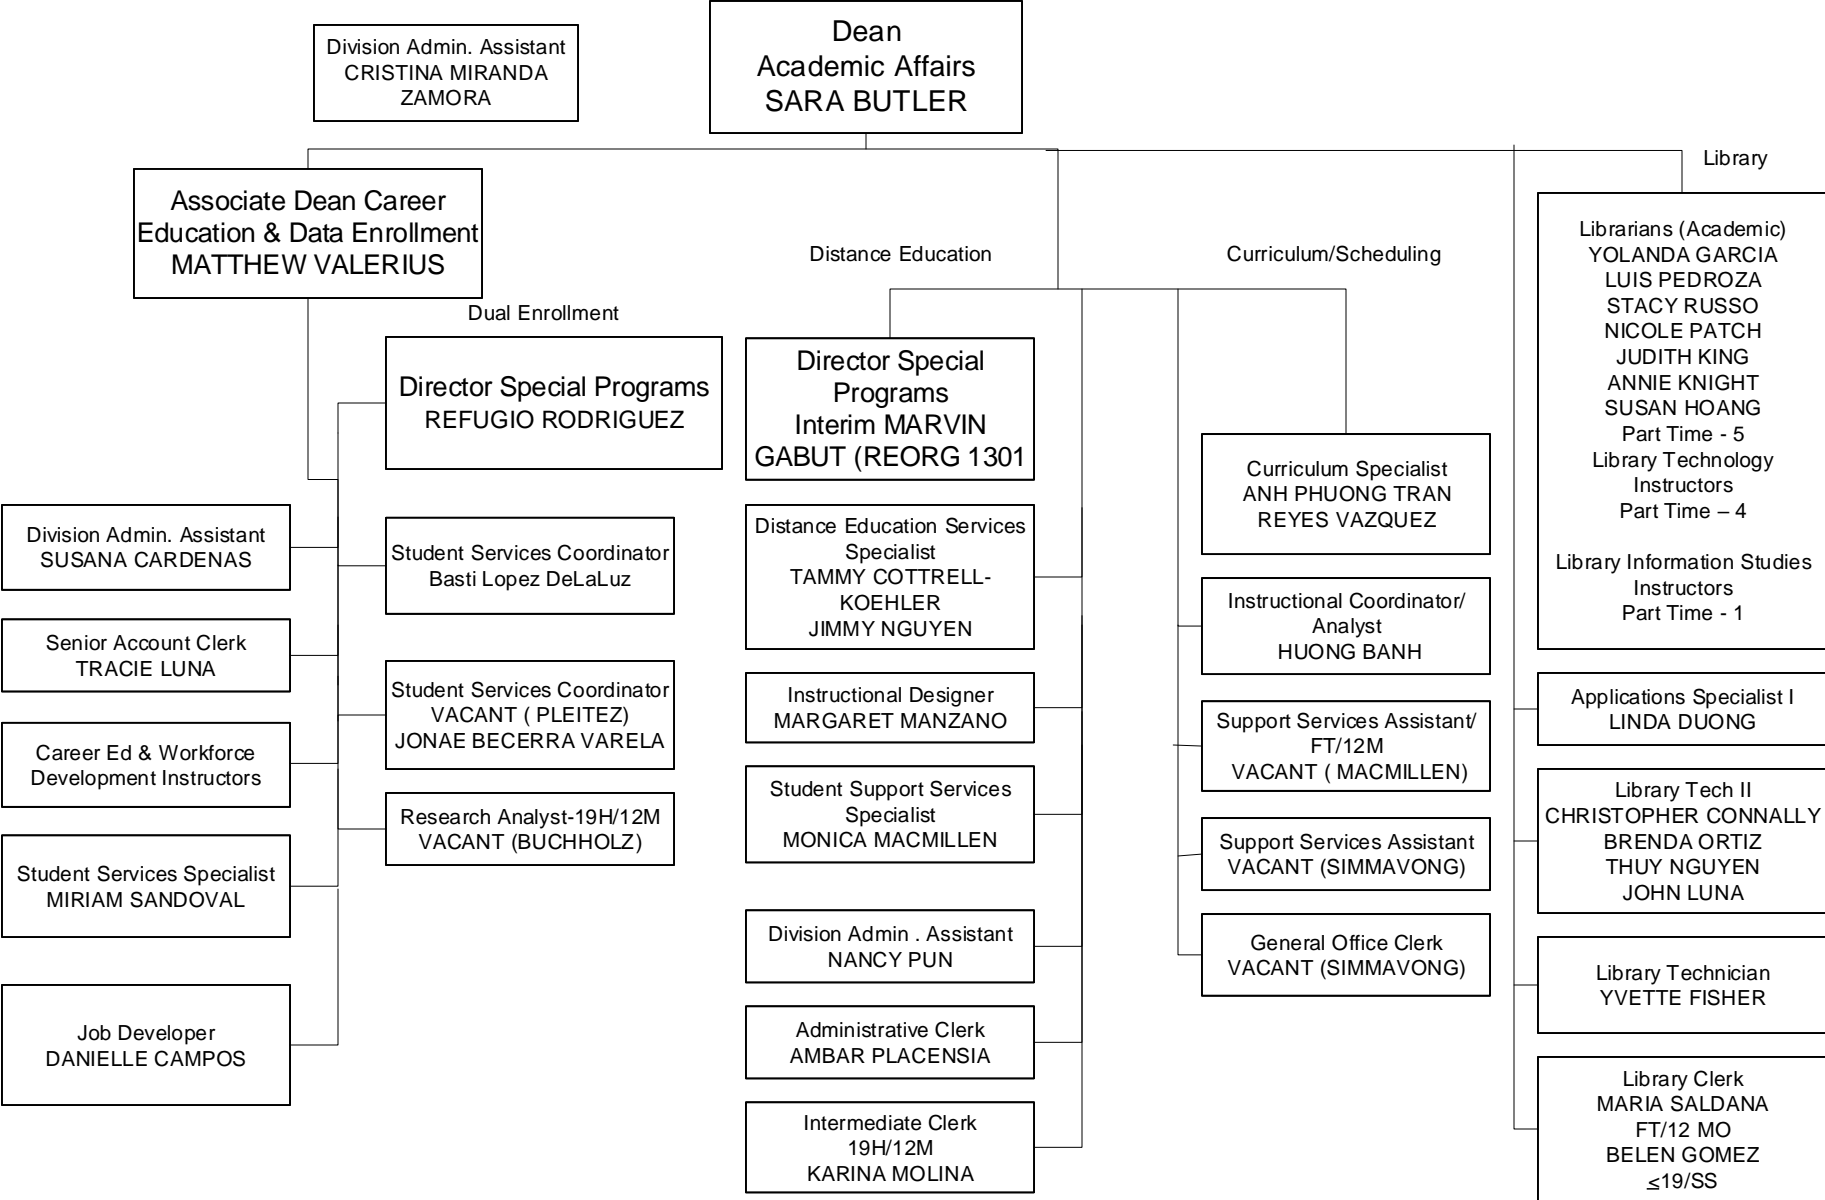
Dean
Academic Affairs
SARA BUTLER

Division Admin. Assistant
CRISTINA MIRANDA ZAMORA

Library

Associate Dean Career Education & Data Enrollment
MATTHEW VALERIUS

Dual Enrollment

Director Special Programs
REFUGIO RODRIGUEZ

Division Admin. Assistant
SUSANA CARDENAS

Senior Account Clerk
TRACIE LUNA

Career Ed & Workforce Development Instructors

Student Services Specialist
MIRIAM SANDOVAL

Job Developer
DANIELLE CAMPOS

Student Services Coordinator
Basti Lopez DeLaLuz

Student Services Coordinator
VACANT ( PLEITEZ)
JONAE BECERRA VARELA

Research Analyst-19H/12M
VACANT (BUCHHOLZ)

Distance Education

Director Special Programs
Interim MARVIN GABUT (REORG 1301

Distance Education Services Specialist
TAMMY COTTRELL-KOEHLER
JIMMY NGUYEN

Instructional Designer
MARGARET MANZANO

Student Support Services Specialist
MONICA MACMILLEN

Division Admin . Assistant
NANCY PUN

Administrative Clerk
AMBAR PLACENSIA

Intermediate Clerk
19H/12M
KARINA MOLINA

Curriculum/Scheduling

Curriculum Specialist
ANH PHUONG TRAN
REYES VAZQUEZ

Instructional Coordinator/ Analyst
HUONG BANH

Support Services Assistant/ FT/12M
VACANT ( MACMILLEN)

Support Services Assistant
VACANT (SIMMAVONG)

General Office Clerk
VACANT (SIMMAVONG)

Librarians (Academic)
YOLANDA GARCIA
LUIS PEDROZA
STACY RUSSO
NICOLE PATCH
JUDITH KING
ANNIE KNIGHT
SUSAN HOANG
Part Time - 5
Library Technology Instructors
Part Time – 4

Library Information Studies Instructors
Part Time - 1

Applications Specialist I
LINDA DUONG

Library Tech II
CHRISTOPHER CONNALLY
BRENDA ORTIZ
THUY NGUYEN
JOHN LUNA

Library Technician
YVETTE FISHER

Library Clerk
MARIA SALDANA
FT/12 MO
BELEN GOMEZ
$\leq$19/SS